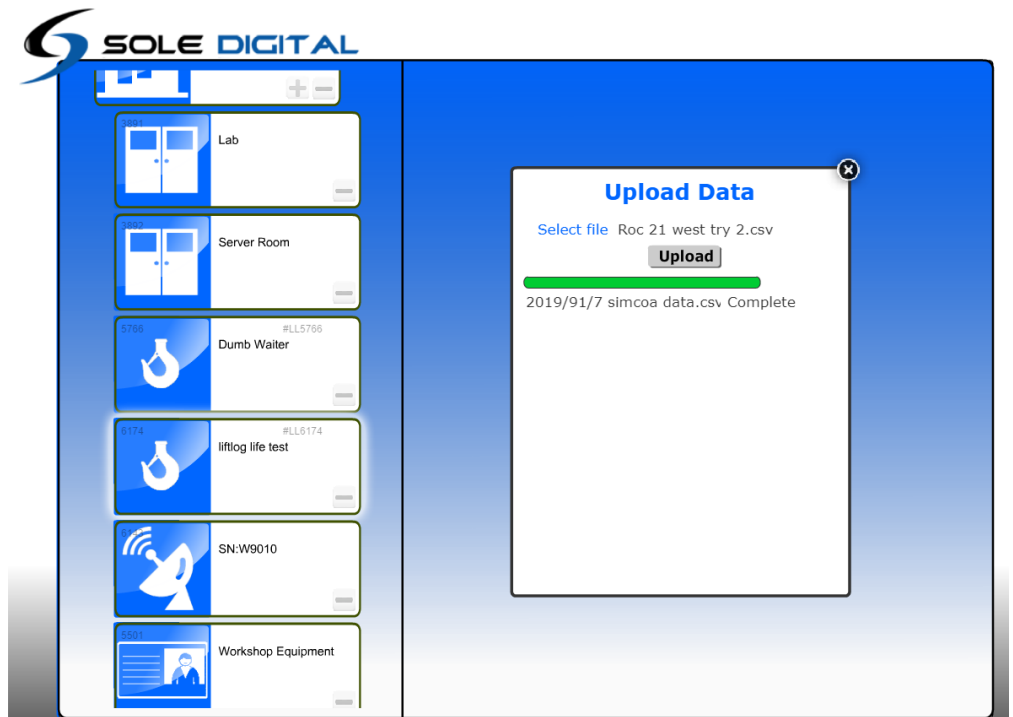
SOLE DIGITAL

3891
Lab

3892
Server Room

5766
#LL5766
Dumb Waiter

6174
#LL6174
liftlog life test

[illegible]
SN:W9010

5501
Workshop Equipment

Upload Data

Select file Roc 21 west try 2.csv

Upload

2019/91/7 simcoa data.csv Complete